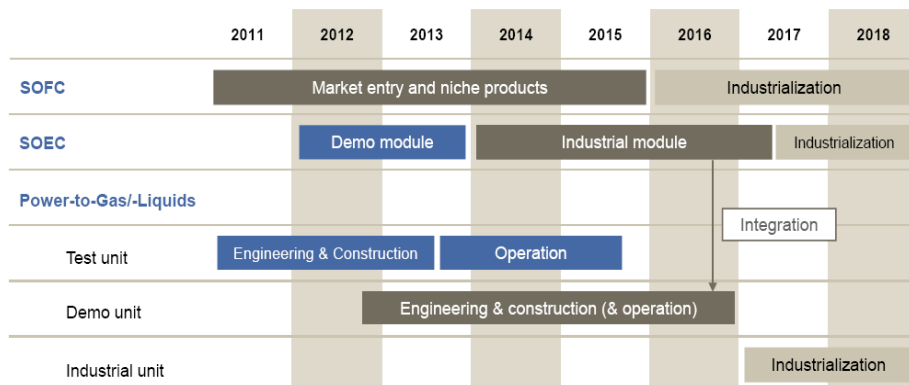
| | 2011 | 2012 | 2013 | 2014 | 2015 | 2016 | 2017 | 2018 |
|---|---|---|---|---|---|---|---|---|
| SOFC | Market entry and niche products | | | | | Industrialization | | |
| SOEC | | Demo module | | Industrial module | | | Industrialization | |
| Power-to-Gas/-Liquids | | | | | | | | |
| Test unit | Engineering & Construction | | Operation | | | Integration | | |
| Demo unit | | | Engineering & construction (& operation) | | | | | |
| Industrial unit | | | | | | | Industrialization | |